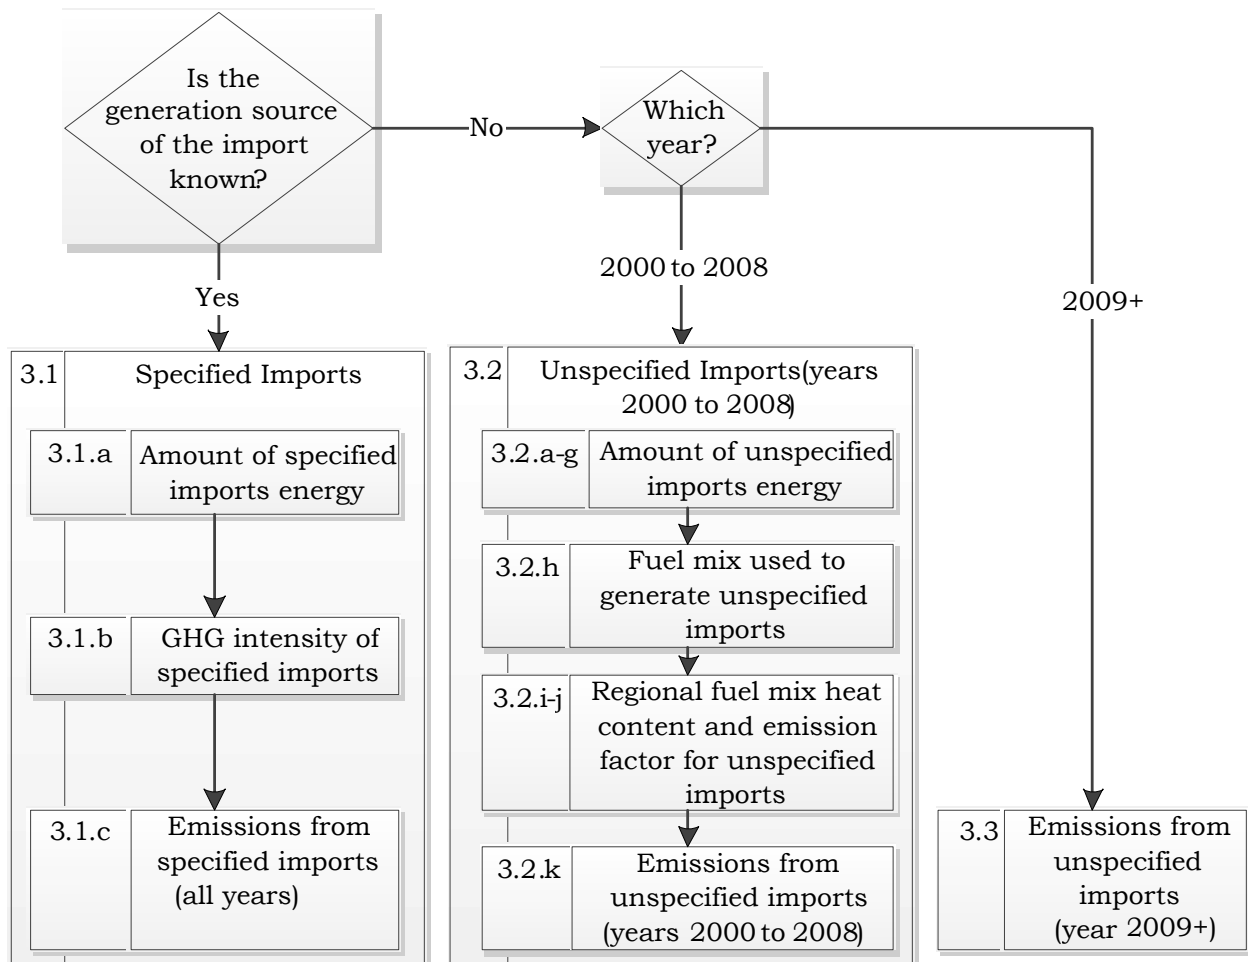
Is the generation source of the import known?

No

Which year?

Yes

2000 to 2008

2009+

3.1 Specified Imports

3.1.a Amount of specified imports energy

3.1.b GHG intensity of specified imports

3.1.c Emissions from specified imports (all years)

3.2 Unspecified Imports(years 2000 to 2008)

3.2.a-g Amount of unspecified imports energy

3.2.h Fuel mix used to generate unspecified imports

3.2.i-j Regional fuel mix heat content and emission factor for unspecified imports

3.2.k Emissions from unspecified imports (years 2000 to 2008)

3.3 Emissions from unspecified imports (year 2009+)